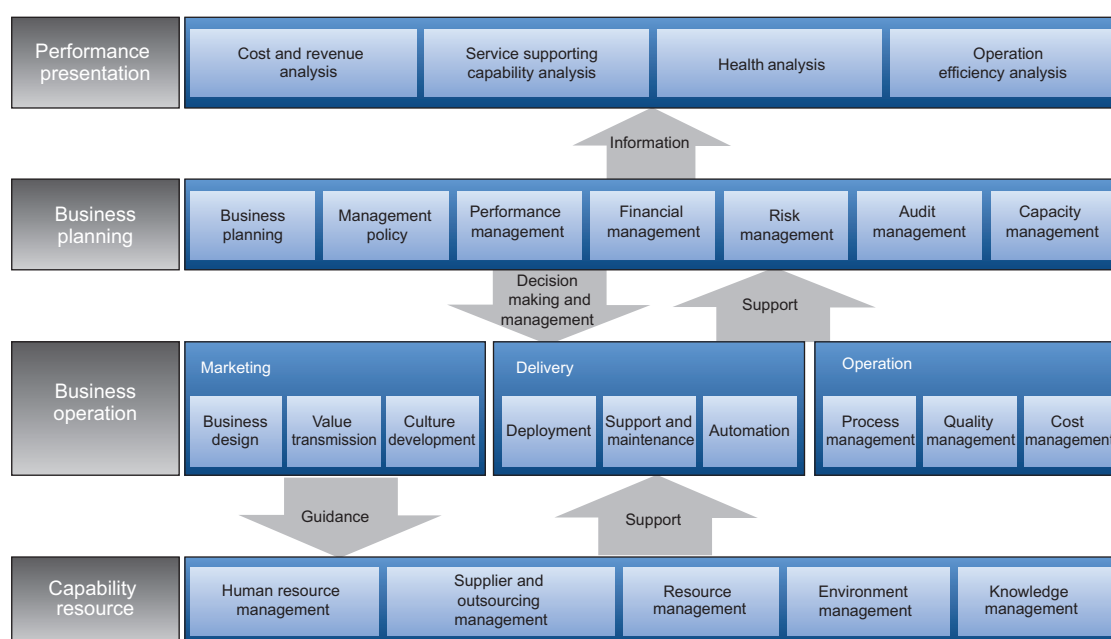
Performance presentation

Cost and revenue analysis

Service supporting capability analysis

Health analysis

Operation efficiency analysis

Information

Business planning

Business planning

Management policy

Performance management

Financial management

Risk management

Audit management

Capacity management

Decision making and management

Support

Business operation

Marketing

Business design

Value transmission

Culture development

Delivery

Deployment

Support and maintenance

Automation

Operation

Process management

Quality management

Cost managemen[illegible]

Guidance

Support

Capability resource

Human resource management

Supplier and outsourcing management

Resource management

Environment management

Knowledge management